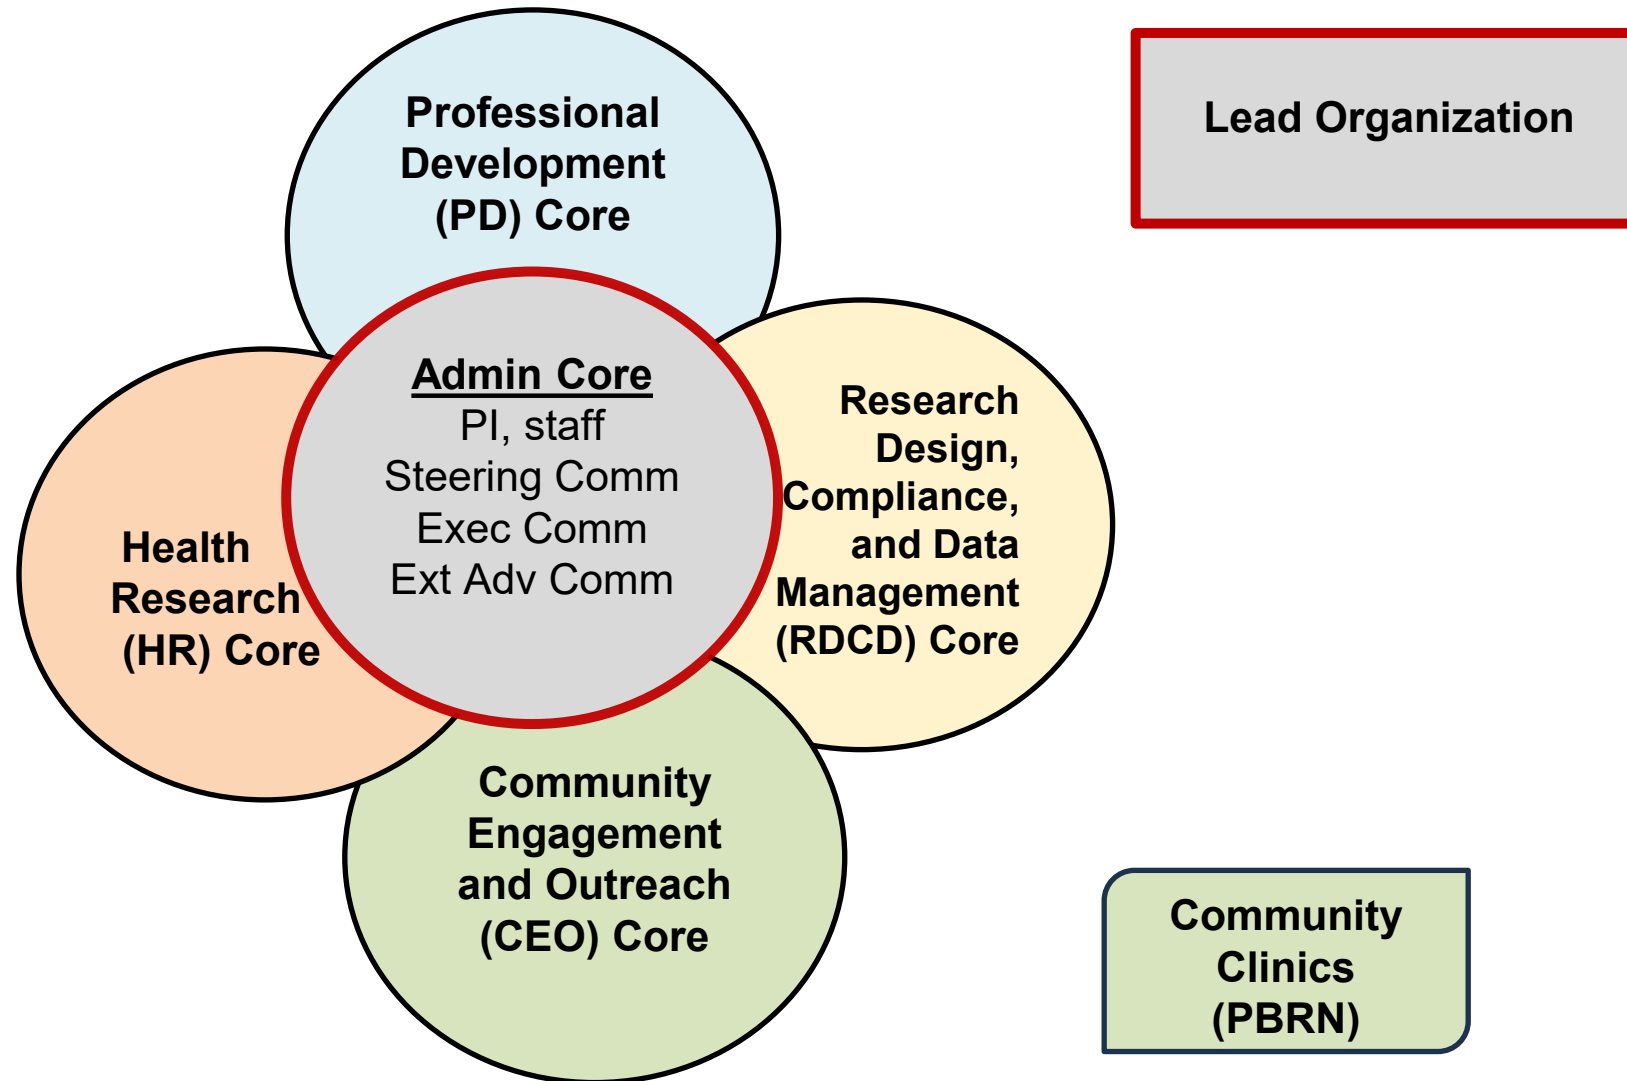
Professional Development (PD) Core

Lead Organization

Admin Core
PI, staff
Steering Comm
Exec Comm
Ext Adv Comm

Health Research (HR) Core

Research Design, Compliance, and Data Management (RDCD) Core

Community Engagement and Outreach (CEO) Core

Community Clinics (PBRN)